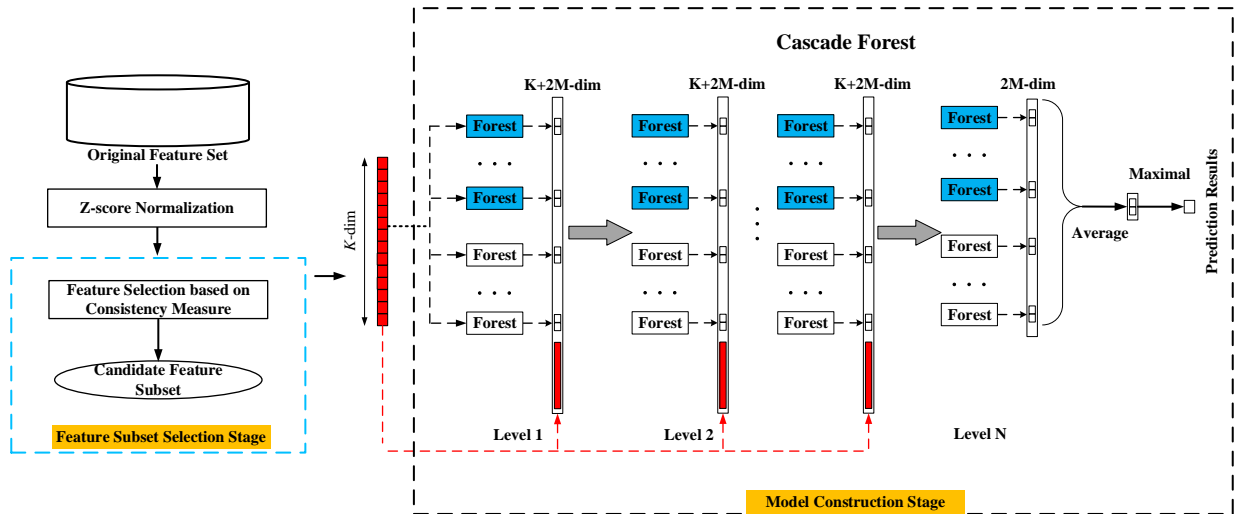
Original Feature Set

Z-score Normalization

Feature Selection based on Consistency Measure

Candidate Feature Subset

Feature Subset Selection Stage

K-dim

Cascade Forest

K+2M-dim

Forest

. . .

Forest

Forest

. . .

Forest

Level 1

K+2M-dim

Forest

. . .

Forest

Forest

. . .

Forest

Level 2

K+2M-dim

Forest

. . .

Forest

Forest

. . .

Forest

Level N

2M-dim

Forest

. . .

Forest

Forest

. . .

Forest

Average

Maximal

Prediction Results

Model Construction Stage